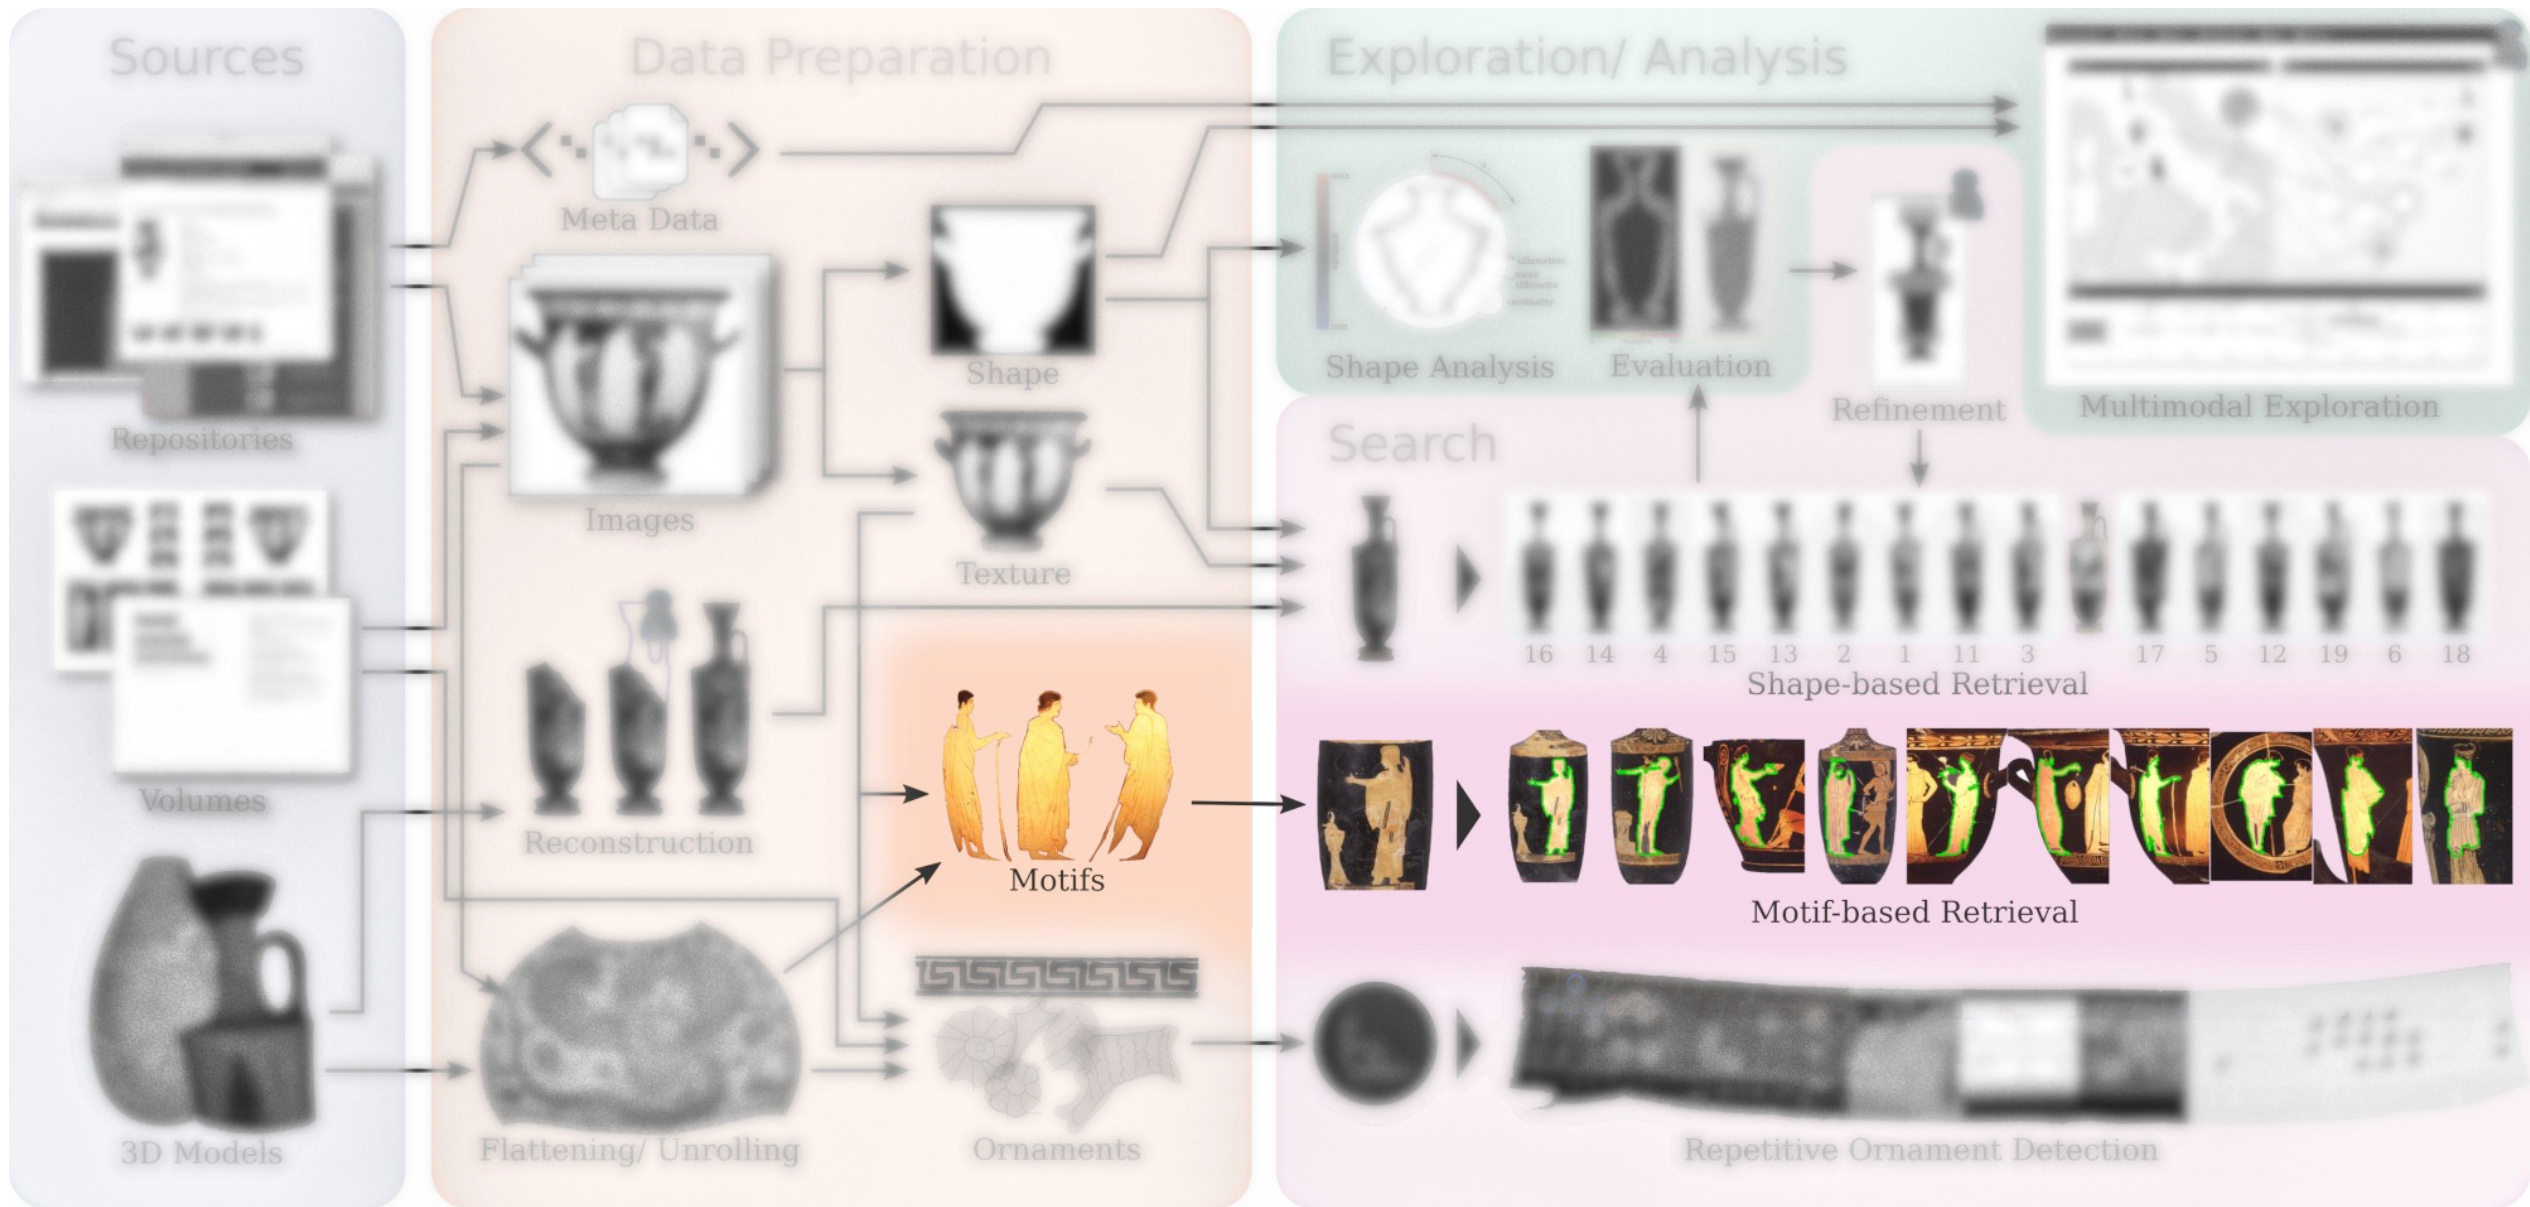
Sources

Data Preparation

Exploration/ Analysis

Meta Data

Repositories

Images

Shape

Texture

Shape Analysis

Evaluation

Refinement

Multimodal Exploration

Search

Volumes

Reconstruction

16 14 4 15 13 2 1 11 3 17 5 12 19 6 18

Shape-based Retrieval

Motifs

Motif-based Retrieval

3D Models

Flattening/ Unrolling

Ornaments

Repetitive Ornament Detection